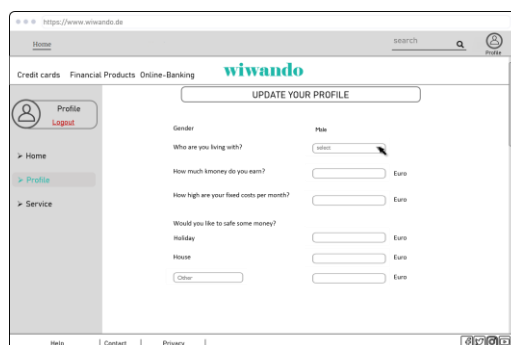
https://www.wiwando.de

Home

search

Profile

Credit cards Financial Products Online-Banking

wiwando

UPDATE YOUR PROFILE

Profile
Logout

➤ Home

➤ Profile

➤ Service

Gender

Male

Who are you living with?

select

How much kmoney do you earn?

Euro

How high are your fixed costs per month?

Euro

Would you like to safe some money?

Holiday

Euro

House

Euro

Other

Euro

Help | Contact | Privacy |